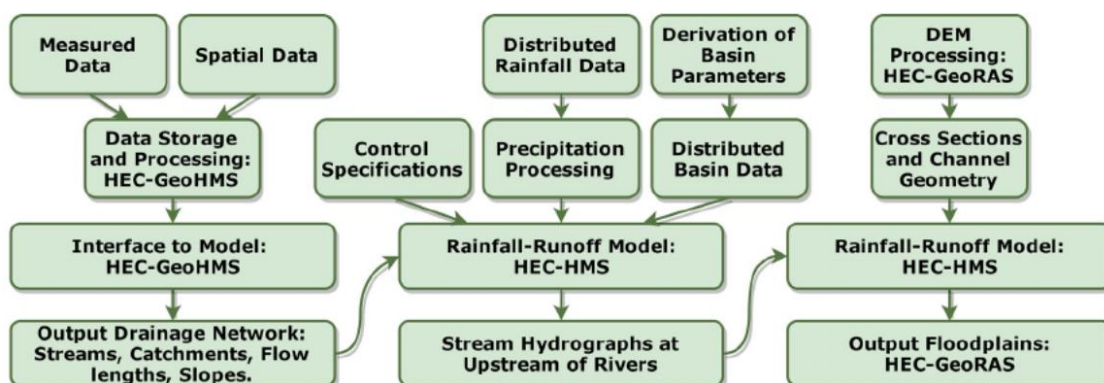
Measured Data

Spatial Data

Data Storage and Processing: HEC-GeoHMS

Interface to Model: HEC-GeoHMS

Output Drainage Network: Streams, Catchments, Flow lengths, Slopes.

Distributed Rainfall Data

Derivation of Basin Parameters

Control Specifications

Precipitation Processing

Distributed Basin Data

Rainfall-Runoff Model: HEC-HMS

Stream Hydrographs at Upstream of Rivers

DEM Processing: HEC-GeoRAS

Cross Sections and Channel Geometry

Rainfall-Runoff Model: HEC-HMS

Output Floodplains: HEC-GeoRAS